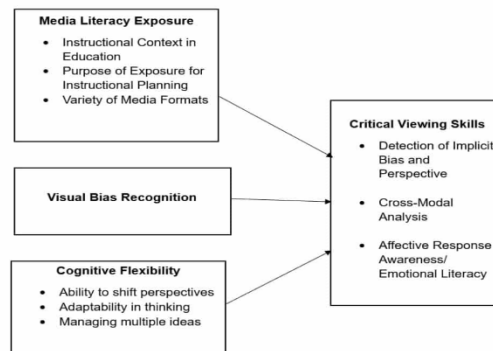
Media Literacy Exposure

- Instructional Context in Education
- Purpose of Exposure for Instructional Planning
- Variety of Media Formats

Visual Bias Recognition

Cognitive Flexibility

- Ability to shift perspectives
- Adaptability in thinking
- Managing multiple ideas

Critical Viewing Skills

- Detection of Implicit Bias and Perspective
- Cross-Modal Analysis
- Affective Response Awareness/ Emotional Literacy